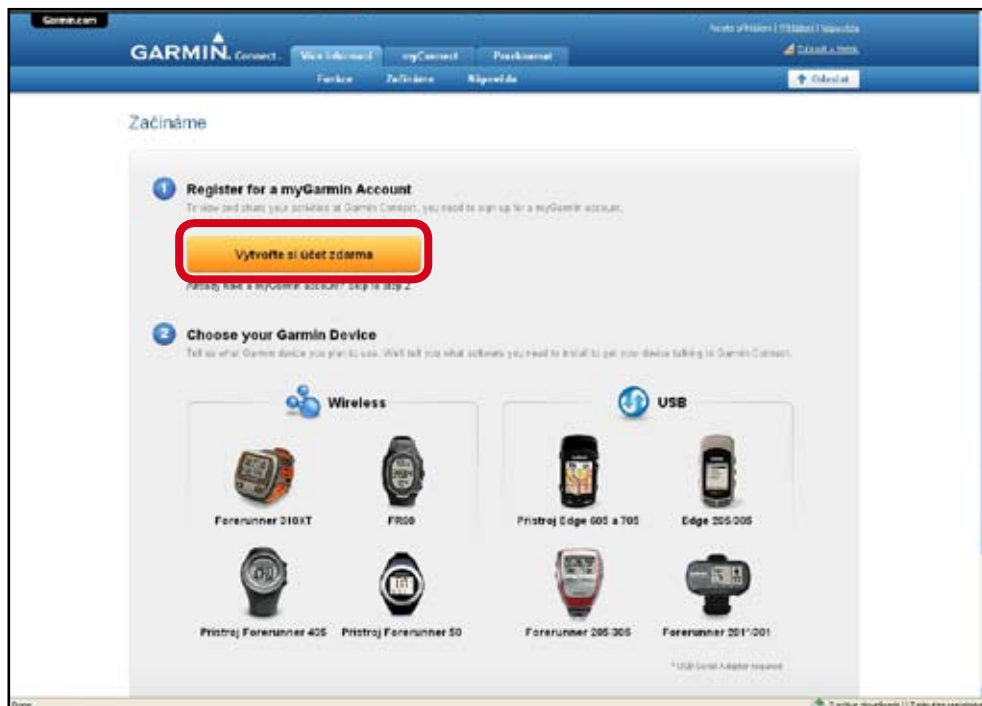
Garmin.com

GARMIN Connect.

Více informací | myConnect | Prozkoumat

Funkce | Začínáme | Nápověda

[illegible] | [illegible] | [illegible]

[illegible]

Odeslat

Začínáme

1 Register for a myGarmin Account

To view and share your activities at Garmin Connect, you need to sign up for a myGarmin account.

Vytvořte si účet zdarma

Already have a myGarmin account? Skip to step 2

2 Choose your Garmin Device

Tell us what Garmin device you plan to use. We'll tell you what software you need to install to get your device talking to Garmin Connect.

Wireless

Forerunner 310XT

FR60

Přístroj Forerunner 405

Přístroj Forerunner 50

USB

Přístroj Edge 605 a 705

Edge 205/305

Forerunner 205/305

Forerunner 201/301

* USB Serial Adapter required

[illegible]